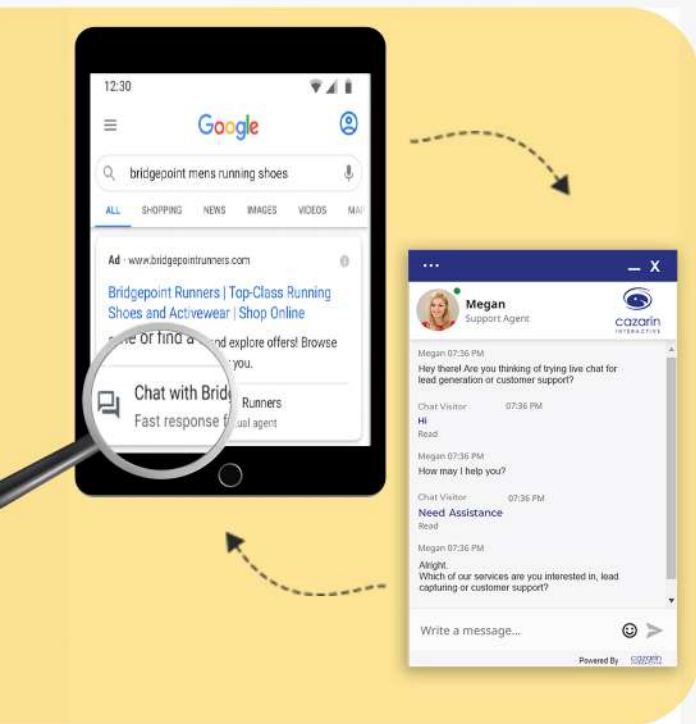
12:30

Google

bridgepoint mens running shoes

ALL SHOPPING NEWS IMAGES VIDEOS MA

Ad · www.bridgepointrunners.com

Bridgepoint Runners | Top-Class Running Shoes and Activewear | Shop Online

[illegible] or find a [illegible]nd explore offers! Browse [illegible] you.

Chat with Brid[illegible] Runners

Fast response f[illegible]al agent

...

Megan
Support Agent

cazarin INTERACTIVE

Megan 07:36 PM
Hey there! Are you thinking of trying live chat for lead generation or customer support?

Chat Visitor 07:36 PM
Hi
Read

Megan 07:36 PM
How may I help you?

Chat Visitor 07:36 PM
Need Assistance
Read

Megan 07:36 PM
Alright.
Which of our services are you interested in, lead capturing or customer support?

Write a message...

Powered By cazarin